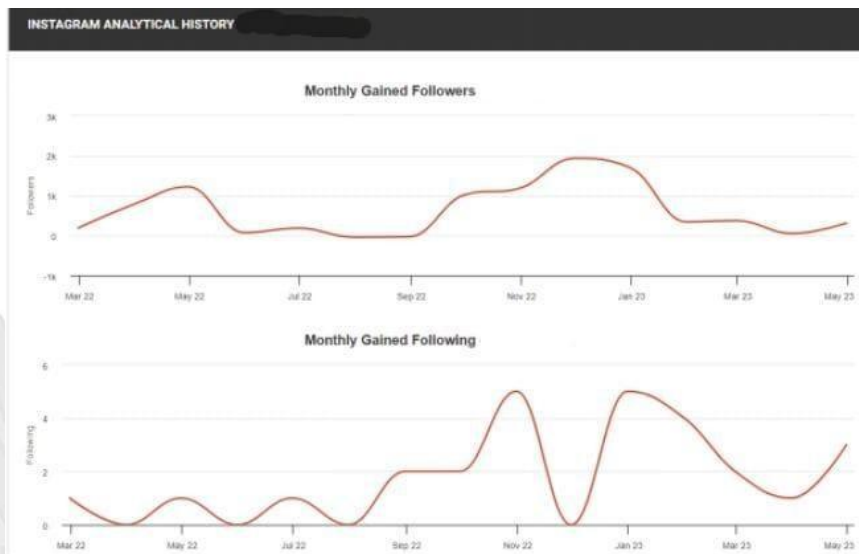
INSTAGRAM ANALYTICAL HISTORY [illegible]

Monthly Gained Followers

3k
2k
1k
0
-1k

Followers

Mar 22
May 22
Jul 22
Sep 22
Nov 22
Jan 23
Mar 23
May 23

Monthly Gained Following

6
4
2
0

Following

Mar 22
May 22
Jul 22
Sep 22
Nov 22
Jan 23
Mar 23
May 23